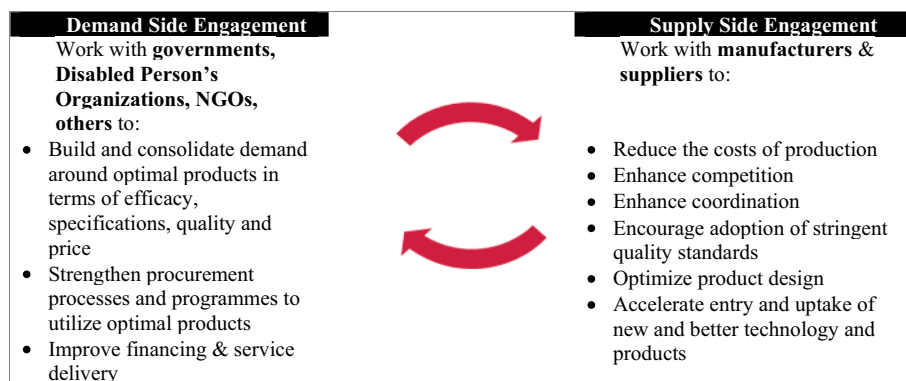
**Demand Side Engagement**

Work with **governments, Disabled Person's Organizations, NGOs, others** to:

- Build and consolidate demand around optimal products in terms of efficacy, specifications, quality and price
- Strengthen procurement processes and programmes to utilize optimal products
- Improve financing & service delivery

**Supply Side Engagement**

Work with **manufacturers** & **suppliers** to:

- Reduce the costs of production
- Enhance competition
- Enhance coordination
- Encourage adoption of stringent quality standards
- Optimize product design
- Accelerate entry and uptake of new and better technology and products